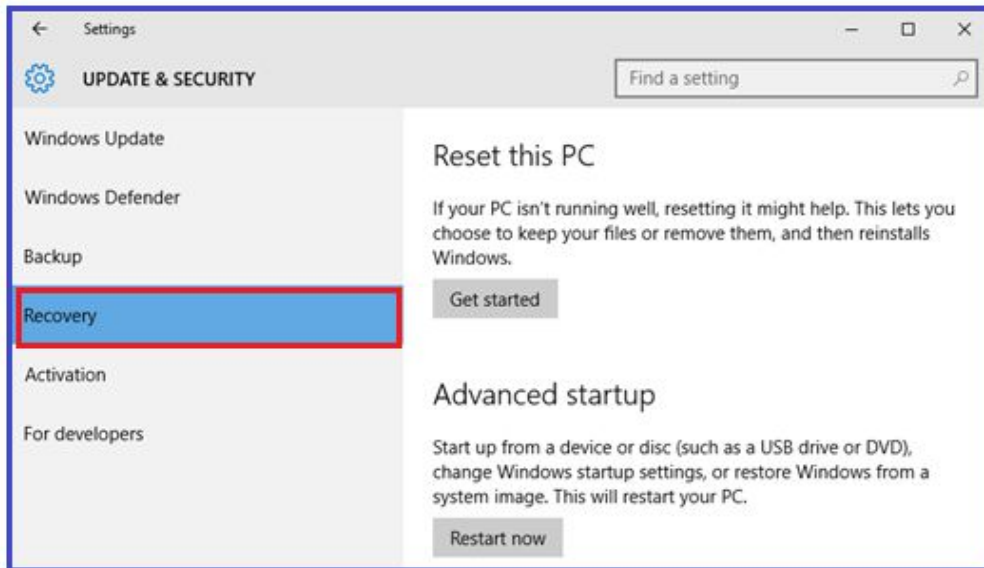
Settings

UPDATE & SECURITY

Find a setting

Windows Update

Windows Defender

Backup

Recovery

Activation

For developers

Reset this PC

If your PC isn't running well, resetting it might help. This lets you choose to keep your files or remove them, and then reinstalls Windows.

Get started

Advanced startup

Start up from a device or disc (such as a USB drive or DVD), change Windows startup settings, or restore Windows from a system image. This will restart your PC.

Restart now